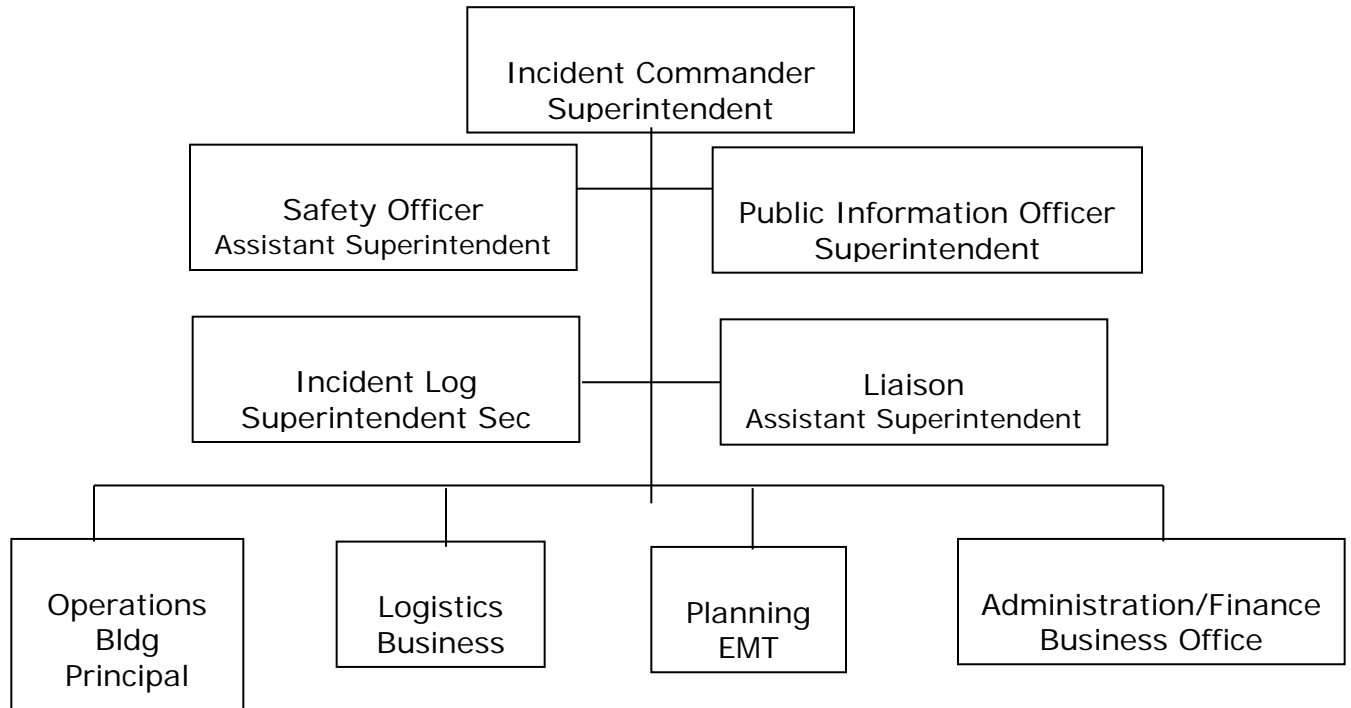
Incident Commander
Superintendent

Safety Officer
Assistant Superintendent

Public Information Officer
Superintendent

Incident Log
Superintendent Sec

Liaison
Assistant Superintendent

Operations
Bldg
Principal

Logistics
Business

Planning
EMT

Administration/Finance
Business Office